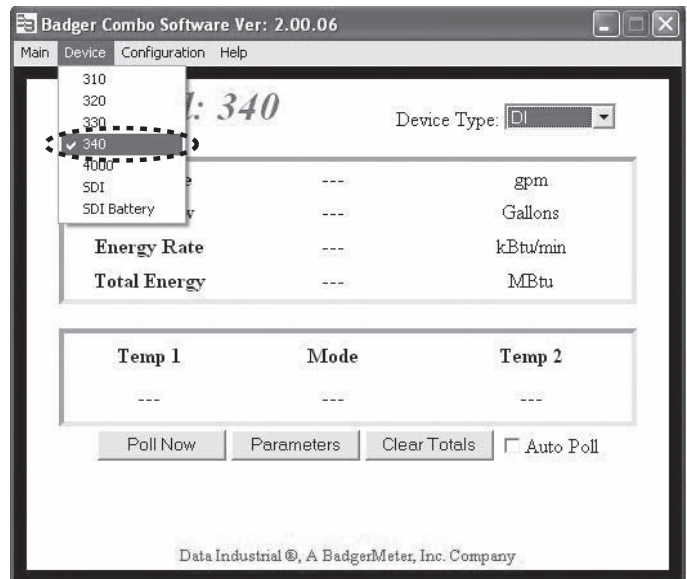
Badger Combo Software Ver: 2.00.06

Main Device Configuration Help

310
320
330
✓ 340
4000
SDI
SDI Battery

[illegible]l: 340

Device Type: DI

| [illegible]e | --- | gpm |
|---|---|---|
| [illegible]y | --- | Gallons |
| Energy Rate | --- | kBtu/min |
| Total Energy | --- | MBtu |

| Temp 1 | Mode | Temp 2 |
|---|---|---|
| --- | --- | --- |

Poll Now Parameters Clear Totals Auto Poll

Data Industrial ®, A BadgerMeter, Inc. Company